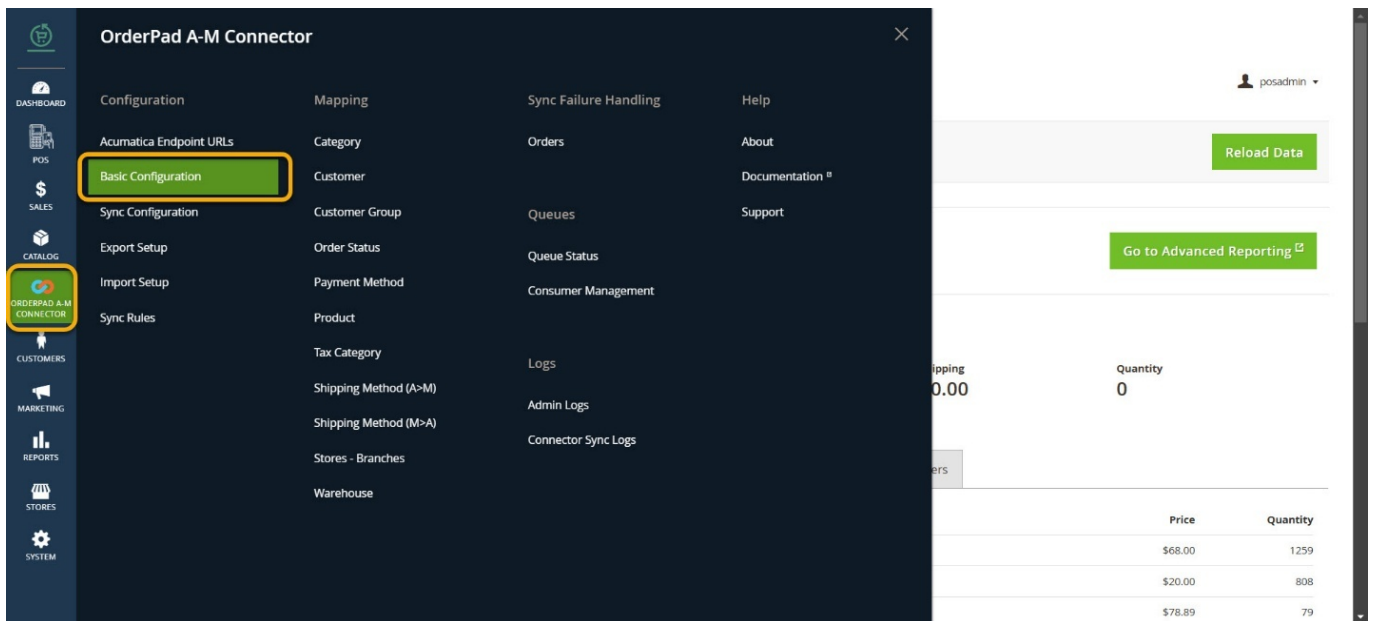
DASHBOARD
POS
$
SALES
CATALOG
ORDERPAD A-M CONNECTOR
CUSTOMERS
MARKETING
REPORTS
STORES
SYSTEM

OrderPad A-M Connector

Configuration
Acumatica Endpoint URLs
Basic Configuration
Sync Configuration
Export Setup
Import Setup
Sync Rules

Mapping
Category
Customer
Customer Group
Order Status
Payment Method
Product
Tax Category
Shipping Method (A>M)
Shipping Method (M>A)
Stores - Branches
Warehouse

Sync Failure Handling
Orders

Queues
Queue Status
Consumer Management

Logs
Admin Logs
Connector Sync Logs

Help
About
Documentation
Support

posadmin

Reload Data

Go to Advanced Reporting

ipping
0.00

Quantity
0

ers

| Price | Quantity |
|---|---|
| $68.00 | 1259 |
| $20.00 | 808 |
| $78.89 | 79 |